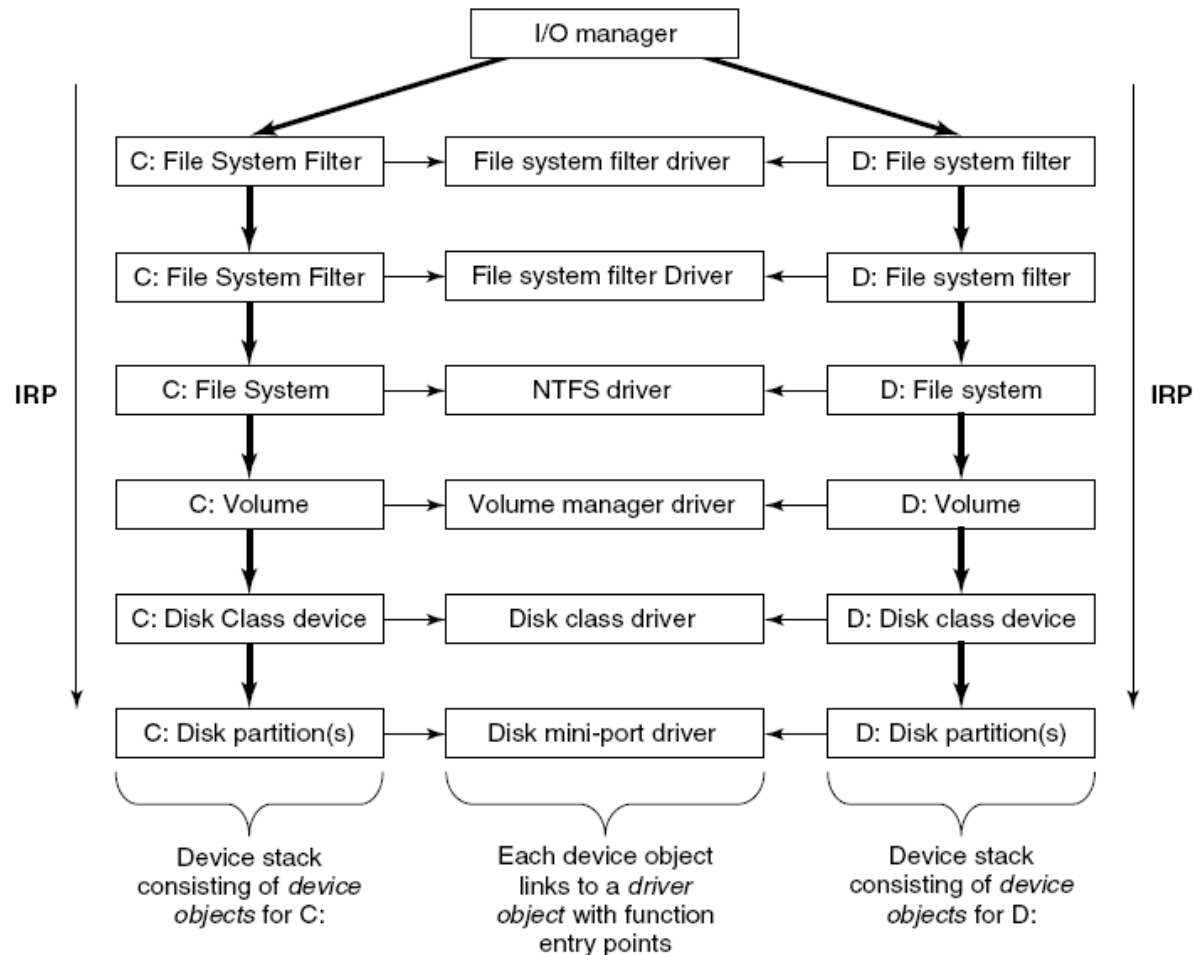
I/O manager

IRP

C: File System Filter

File system filter driver

D: File system filter

C: File System Filter

File system filter Driver

D: File system filter

C: File System

NTFS driver

D: File system

C: Volume

Volume manager driver

D: Volume

C: Disk Class device

Disk class driver

D: Disk class device

C: Disk partition(s)

Disk mini-port driver

D: Disk partition(s)

IRP

Device stack consisting of device objects for C:

Each device object links to a driver object with function entry points

Device stack consisting of device objects for D: